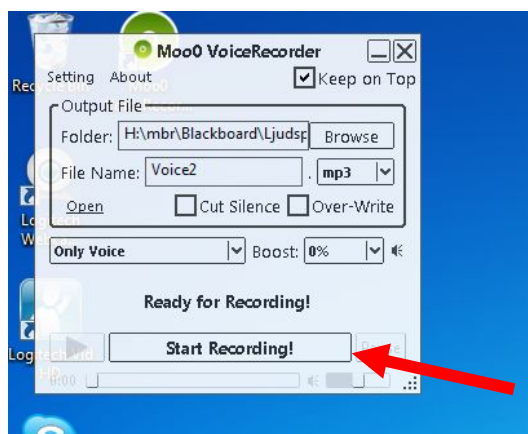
Recycle Bin

Moo0 VoiceRecorder

Setting About

Keep on Top

Output File

Folder: H:\mbr\Blackboard\Ljudsp

Browse

File Name: Voice2

. mp3

Open

Cut Silence

Over-Write

Only Voice

Boost: 0%

Ready for Recording!

Start Recording!

0:00

Logitech W

Logitech HD